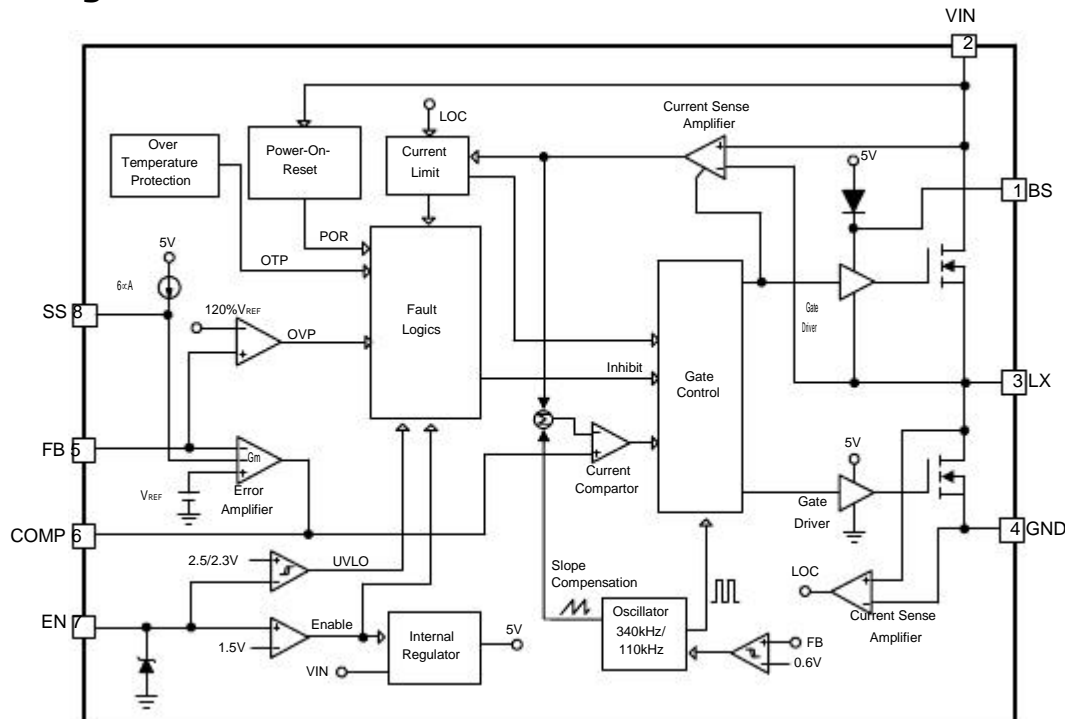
VIN
2
Current Sense Amplifier
LOC
Over Temperature Protection
Power-On-Reset
Current Limit
5V
1 BS
POR
OTP
5V
6μA
SS 8
120%$V_{REF}$
OVP
Fault Logics
Gate Driver
Gate Control
Inhibit
3 LX
FB 5
Gm
$V_{REF}$
Error Amplifier
Current Compartor
5V
Gate Driver
COMP 6
4 GND
2.5/2.3V
UVLO
Slope Compensation
LOC
Current Sense Amplifier
EN 7
Enable
1.5V
Internal Regulator
5V
VIN
Oscillator 340kHz/ 110kHz
FB
0.6V